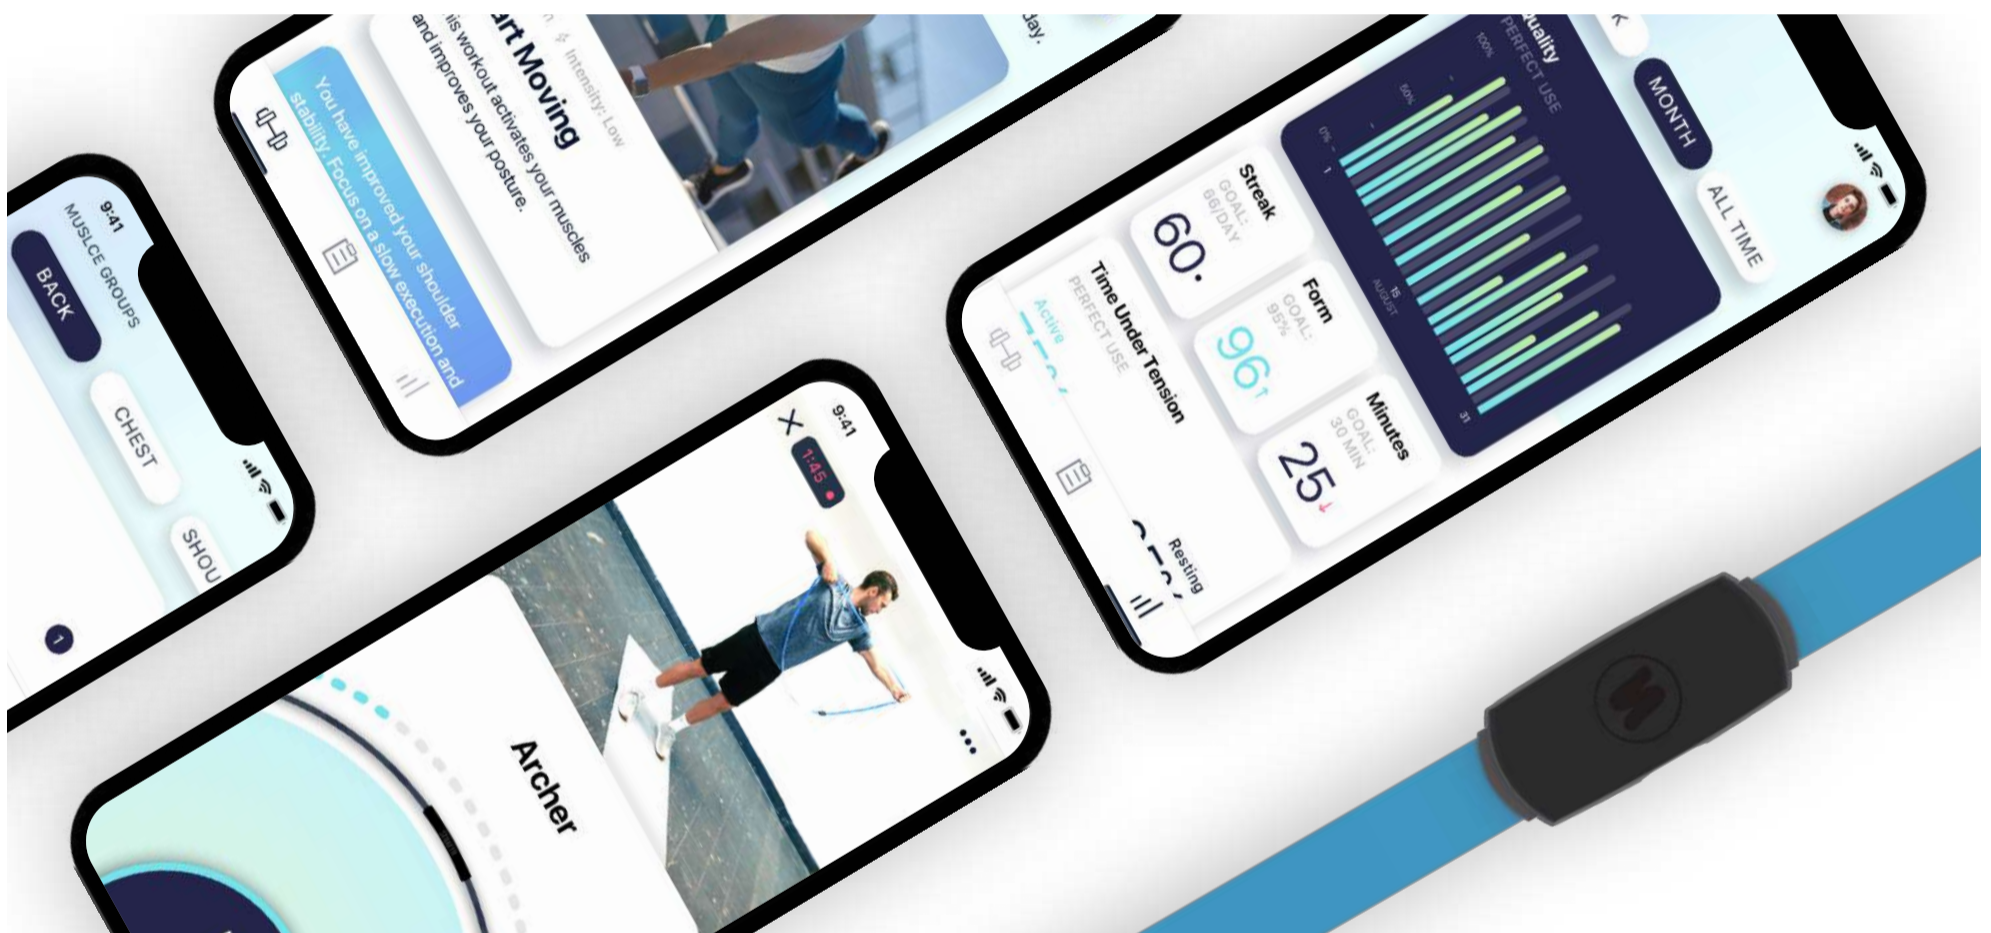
9:41
MUSLCE GROUPS
BACK
CHEST
SHOU
1

Intensity: Low
art Moving
is workout activates your muscles and improves your posture.
You have improved your shoulder stability. Focus on a slow execution and

day.

9:41
1:45
Archer

uality
PERFECT USE
100%
50%
0%
1
15
AUGUST
31
MONTH
ALL TIME
Streak
GOAL: 66/DAY
60
Form
GOAL: 95%
96
Minutes
GOAL: 30 MIN
25
Time Under Tension
PERFECT USE
Active
Resting